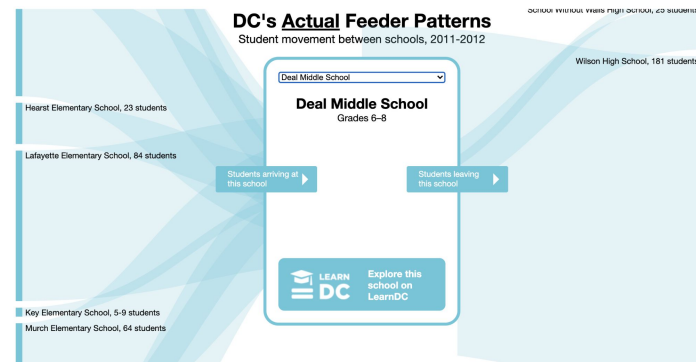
DC's Actual Feeder Patterns
Student movement between schools, 2011-2012

School Without Walls High School, 25 students

Wilson High School, 181 students

Hearst Elementary School, 23 students

Lafayette Elementary School, 84 students

Key Elementary School, 5-9 students

Murch Elementary School, 64 students

Deal Middle School

Deal Middle School
Grades 6–8

Students arriving at this school

Students leaving this school

LEARN DC

Explore this school on LearnDC